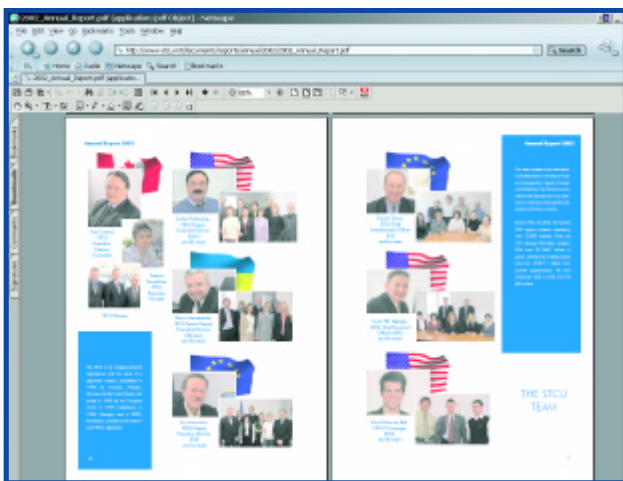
2002_Annual_Report.pdf (application/pdf Object) - Netscape

File Edit View Go Bookmarks Tools Window Help

http://www.stcu.int/documents/reports/annual/2002/2002_Annual_Report.pdf

Search

Home Guide Netscape Search Bookmarks

2002_Annual_Report.pdf (applicatio...

Annual Report 2002

THE STCU TEAM

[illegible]